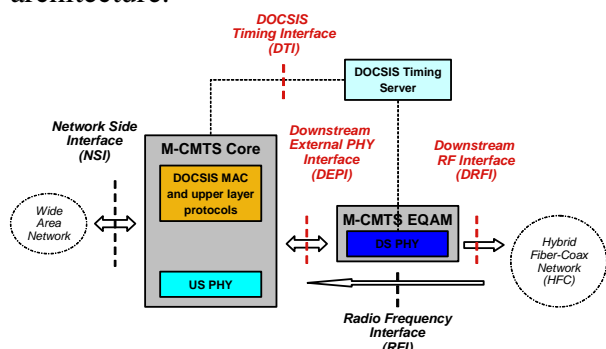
architecture.

DOCSIS Timing Interface (DTI)

DOCSIS Timing Server

Network Side Interface (NSI)

M-CMTS Core

DOCSIS MAC and upper layer protocols

US PHY

Downstream External PHY Interface (DEPI)

Downstream RF Interface (DRFI)

Wide Area Network

M-CMTS EQAM

DS PHY

Hybrid Fiber-Coax Network (HFC)

Radio Frequency Interface (RFI)